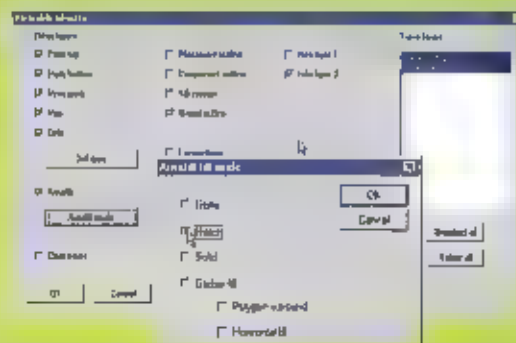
Printable Informatie

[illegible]

Point sp

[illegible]

Free work

Mva

Oils

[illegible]

Amalfi

Amalfi mode

Dominant

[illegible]

Cancel

Measure window

Component outline

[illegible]

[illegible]

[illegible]

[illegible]

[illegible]

Amalfi fill mode

Hollow

Hatch

Solid

Gradient fill

Polygon outlined

Horizontal fill

OK

Cancel

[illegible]

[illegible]

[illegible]